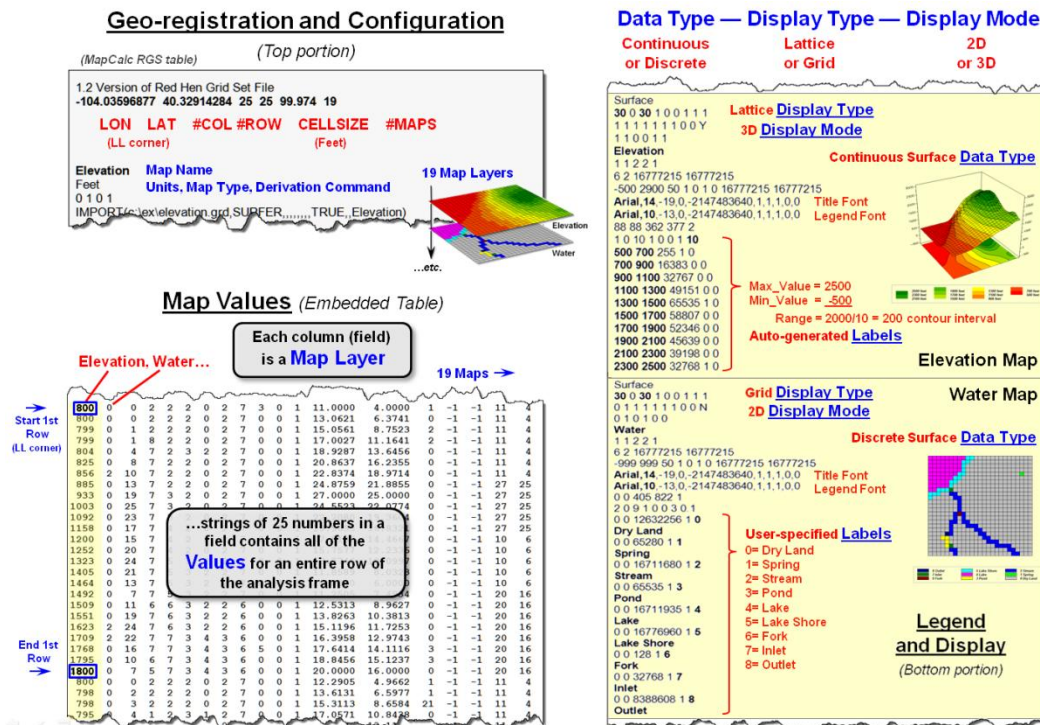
Geo-registration and Configuration

(MapCalc RGS table) (Top portion)

1.2 Version of Red Hen Grid Set File
-104.03596877 40.32914284 25 25 99.974 19

LON LAT #COL #ROW CELLSIZE #MAPS
(LL corner) (Feet)

Elevation Map Name
Feet Units, Map Type, Derivation Command
0 1 0 1
IMPORT(c:\ex\elevation.grd,SURFER,,,,,,,,TRUE,,Elevation)

19 Map Layers
Elevation
Water
...etc.

Map Values (Embedded Table)

Each column (field) is a Map Layer

Elevation, Water...

19 Maps

Start 1st Row (LL corner)

End 1st Row

800
800
799
799
804
825
856
885
933
1003
1092
1158
1200
1252
1323
1405
1464
1492
1509
1551
1623
1709
1768
1795
1800
800
798
798
795

...strings of 25 numbers in a field contains all of the Values for an entire row of the analysis frame

Data Type — Display Type — Display Mode
Continuous or Discrete Lattice or Grid 2D or 3D

Surface
30 0 30 1 0 0 1 1 1
1 1 1 1 1 1 1 0 0 Y
1 1 0 0 1 1
Elevation
1 1 2 2 1
6 2 16777215 16777215
-500 2900 50 1 0 1 0 16777215 16777215
Arial,14,-19,0,-2147483640,1,1,1,0,0 Title Font
Arial,10,-13,0,-2147483640,1,1,1,0,0 Legend Font
88 88 362 377 2
1 0 1 0 1 0 0 1 10
500 700 255 1 0
700 900 16383 0 0
900 1100 32767 0 0
1100 1300 49151 0 0
1300 1500 65535 1 0
1500 1700 58807 0 0
1700 1900 52346 0 0
1900 2100 45639 0 0
2100 2300 39198 0 0
2300 2500 32768 1 0

Lattice Display Type
3D Display Mode
Continuous Surface Data Type
Max_Value = 2500
Min_Value = -500
Range = 2000/10 = 200 contour interval
Auto-generated Labels
Elevation Map

Surface
30 0 30 1 0 0 1 1 1
0 1 1 1 1 1 1 0 0 N
0 1 0 1 0 0
Water
1 1 2 2 1
6 2 16777215 16777215
-999 999 50 1 0 1 0 16777215 16777215
Arial,14,-19,0,-2147483640,1,1,1,0,0 Title Font
Arial,10,-13,0,-2147483640,1,1,1,0,0 Legend Font
0 0 405 822 1
2 0 9 1 0 0 3 0 1
0 0 12632256 1 0
Dry Land
0 0 65280 1 1
Spring
0 0 16711680 1 2
Stream
0 0 65535 1 3
Pond
0 0 16711935 1 4
Lake
0 0 16776960 1 5
Lake Shore
0 0 128 1 6
Fork
0 0 32768 1 7
Inlet
0 0 8388608 1 8
Outlet

Grid Display Type
2D Display Mode
Water Map
Discrete Surface Data Type
User-specified Labels
0= Dry Land
1= Spring
2= Stream
3= Pond
4= Lake
5= Lake Shore
6= Fork
7= Inlet
8= Outlet

Legend and Display
(Bottom portion)